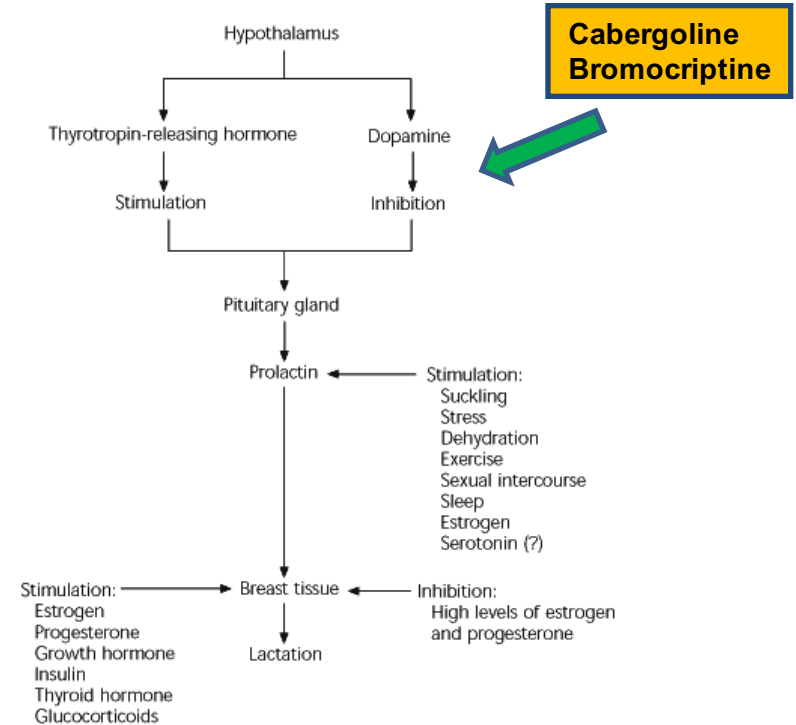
Hypothalamus

Thyrotropin-releasing hormone

Dopamine

Cabergoline
Bromocriptine

Stimulation

Inhibition

Pituitary gland

Prolactin

Stimulation:
Suckling
Stress
Dehydration
Exercise
Sexual intercourse
Sleep
Estrogen
Serotonin (?)

Stimulation:
Estrogen
Progesterone
Growth hormone
Insulin
Thyroid hormone
Glucocorticoids

Breast tissue

Inhibition:
High levels of estrogen and progesterone

Lactation